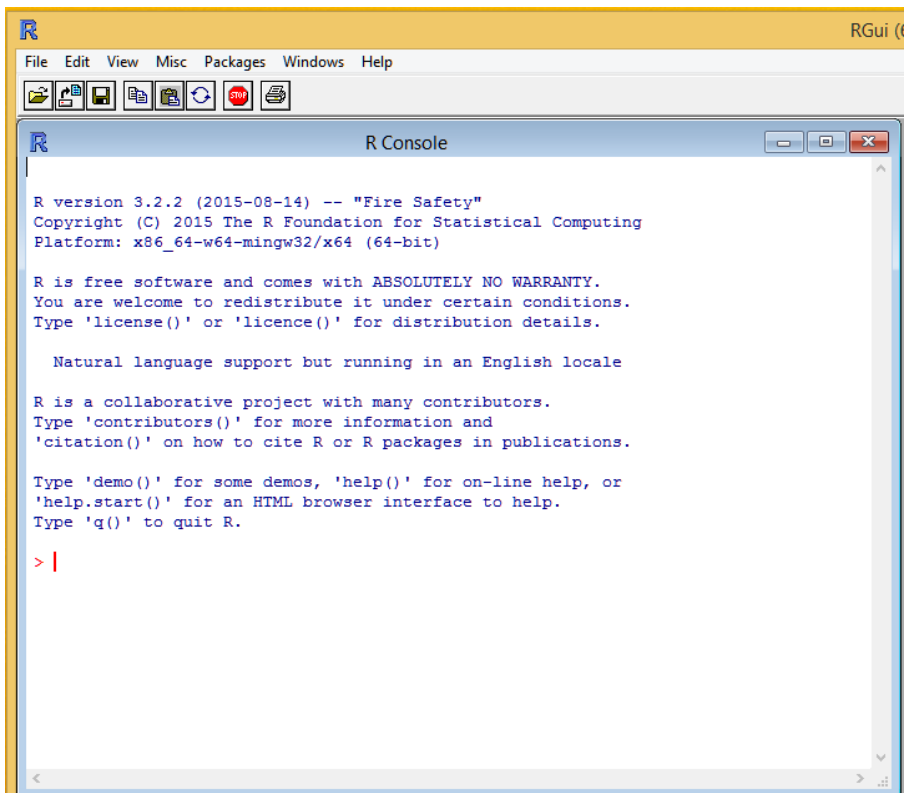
RGui (6

File Edit View Misc Packages Windows Help

STOP

R Console

R version 3.2.2 (2015-08-14) -- "Fire Safety"
Copyright (C) 2015 The R Foundation for Statistical Computing
Platform: x86_64-w64-mingw32/x64 (64-bit)

R is free software and comes with ABSOLUTELY NO WARRANTY.
You are welcome to redistribute it under certain conditions.
Type 'license()' or 'licence()' for distribution details.

Natural language support but running in an English locale

R is a collaborative project with many contributors.
Type 'contributors()' for more information and
'citation()' on how to cite R or R packages in publications.

Type 'demo()' for some demos, 'help()' for on-line help, or
'help.start()' for an HTML browser interface to help.
Type 'q()' to quit R.

>